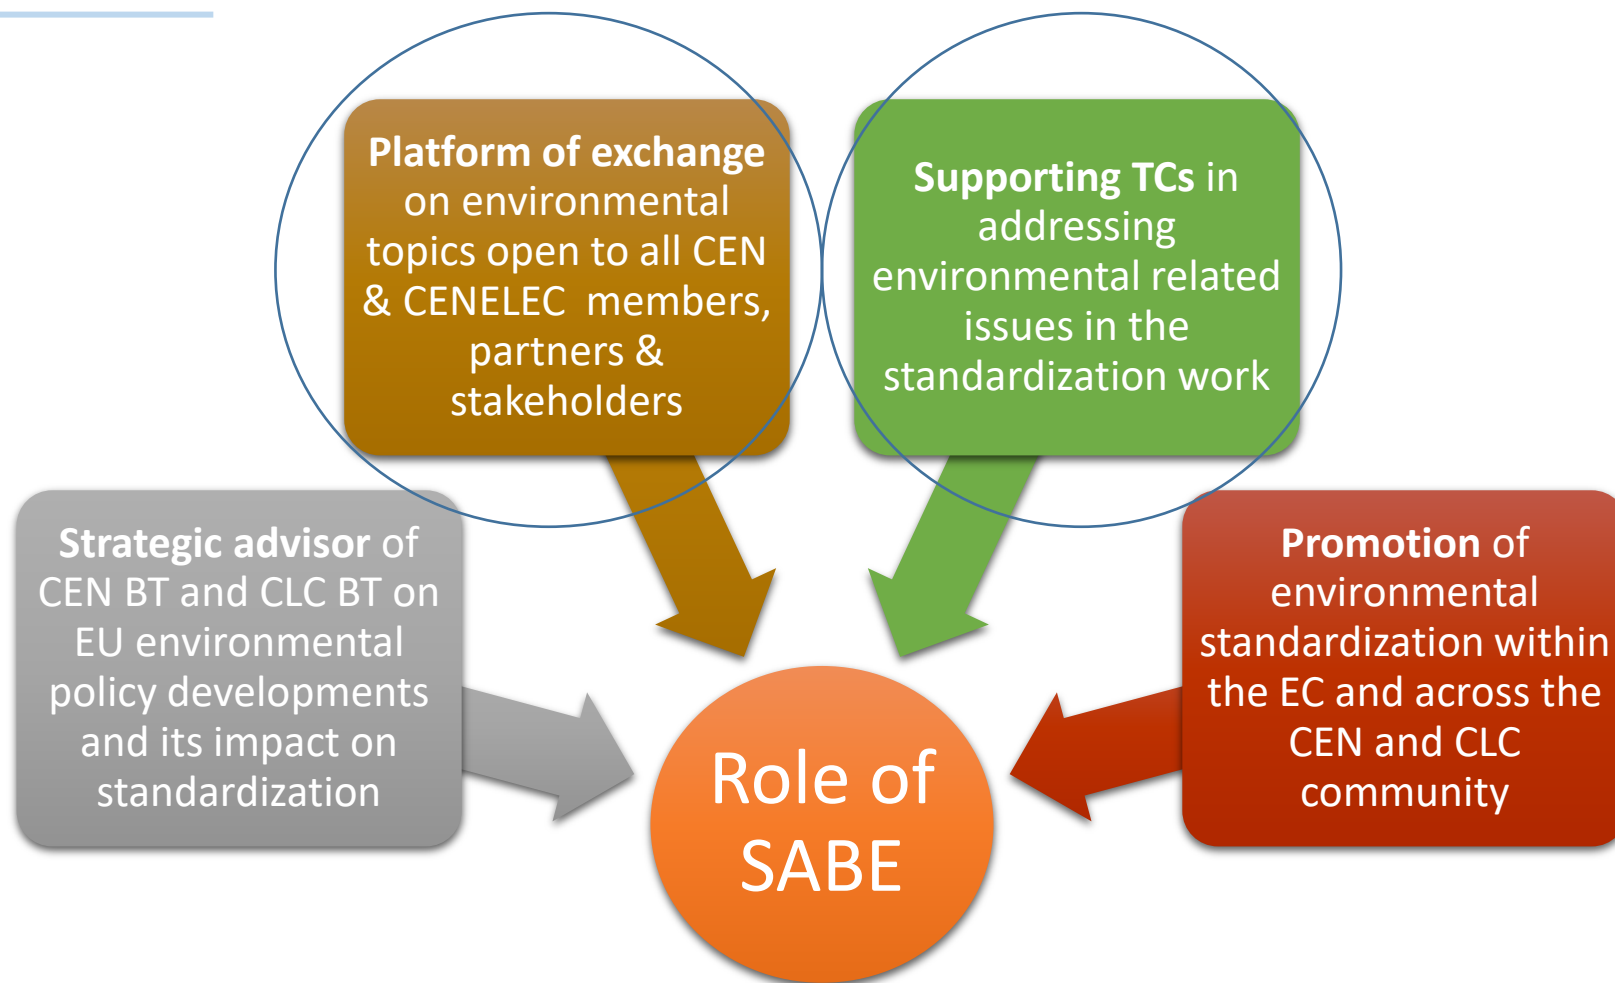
Platform of exchange on environmental topics open to all CEN & CENELEC members, partners & stakeholders

Supporting TCs in addressing environmental related issues in the standardization work

Strategic advisor of CEN BT and CLC BT on EU environmental policy developments and its impact on standardization

Promotion of environmental standardization within the EC and across the CEN and CLC community

Role of SABE